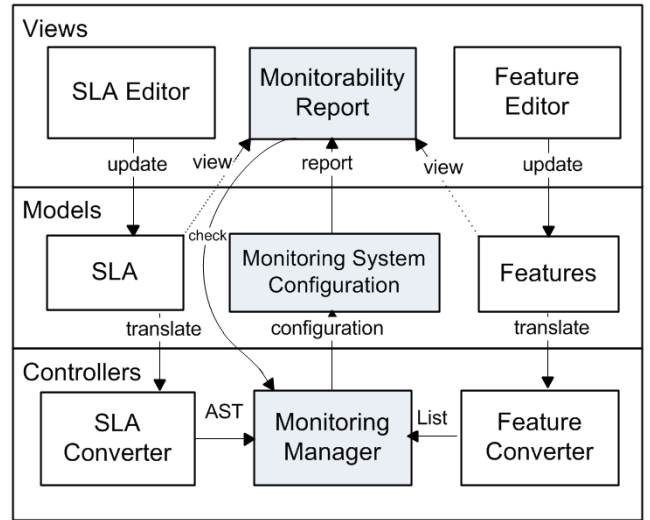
Views

SLA Editor

Monitorability Report

Feature Editor

update

view

report

view

update

Models

check

SLA

Monitoring System Configuration

Features

translate

configuration

translate

Controllers

SLA Converter

AST

Monitoring Manager

List

Feature Converter